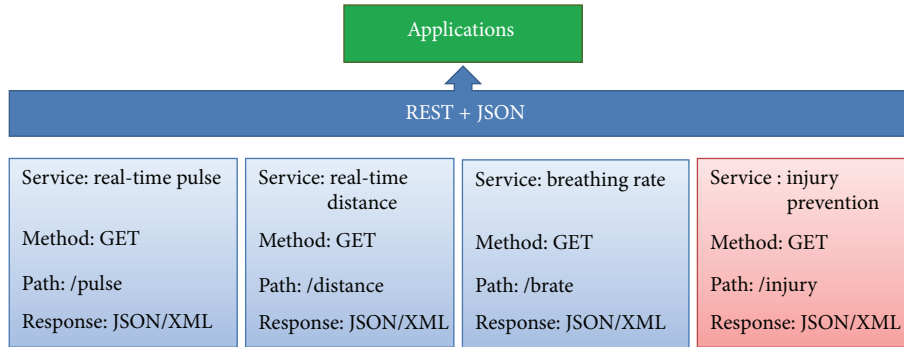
Applications

REST + JSON

Service: real-time pulse

Method: GET

Path: /pulse

Response: JSON/XML

Service: real-time distance

Method: GET

Path: /distance

Response: JSON/XML

Service: breathing rate

Method: GET

Path: /brate

Response: JSON/XML

Service : injury prevention

Method: GET

Path: /injury

Response: JSON/XML